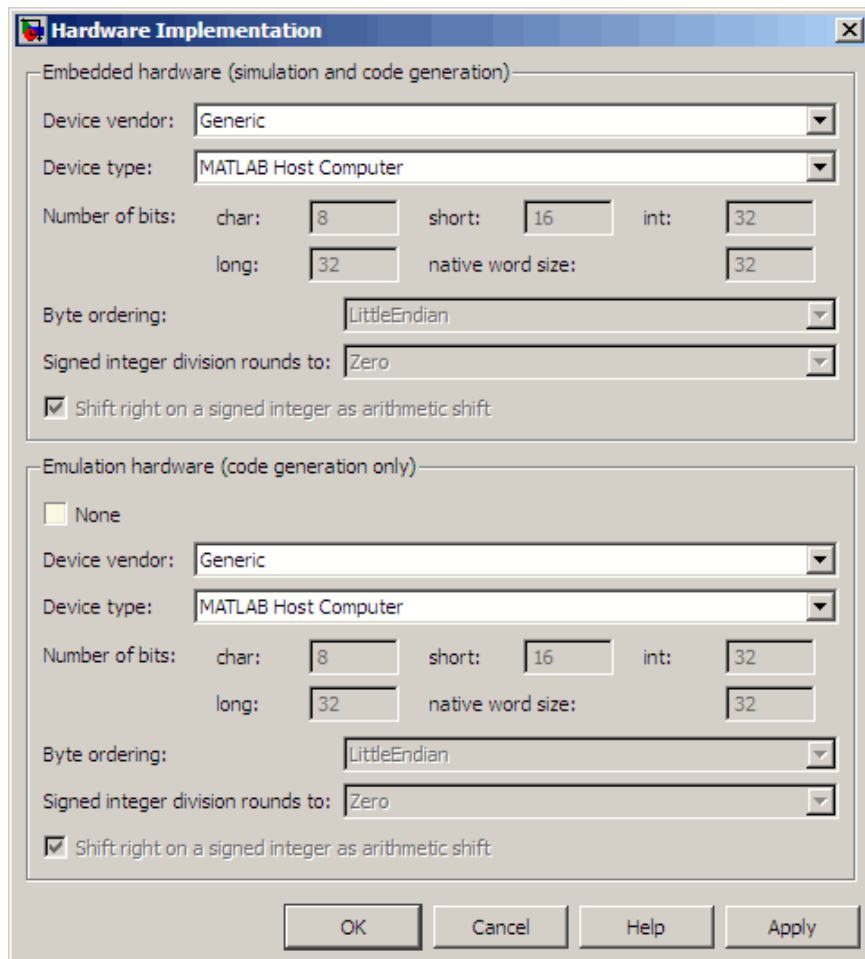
Hardware Implementation

Embedded hardware (simulation and code generation)

Device vendor: Generic

Device type: MATLAB Host Computer

Number of bits: char: 8 short: 16 int: 32

long: 32 native word size: 32

Byte ordering: LittleEndian

Signed integer division rounds to: Zero

Shift right on a signed integer as arithmetic shift

Emulation hardware (code generation only)

None

Device vendor: Generic

Device type: MATLAB Host Computer

Number of bits: char: 8 short: 16 int: 32

long: 32 native word size: 32

Byte ordering: LittleEndian

Signed integer division rounds to: Zero

Shift right on a signed integer as arithmetic shift

OK Cancel Help Apply